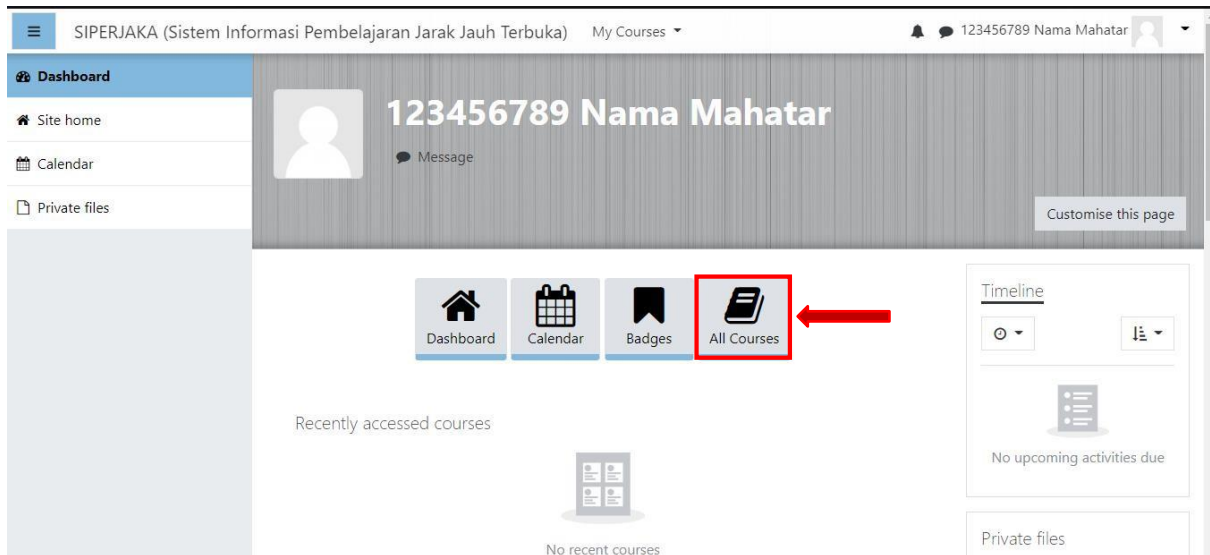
SIPERJAKA (Sistem Informasi Pembelajaran Jarak Jauh Terbuka) My Courses

123456789 Nama Mahatar

Dashboard

Site home

Calendar

Private files

123456789 Nama Mahatar

Message

Customise this page

Dashboard

Calendar

Badges

All Courses

Timeline

No upcoming activities due

Recently accessed courses

No recent courses

Private files